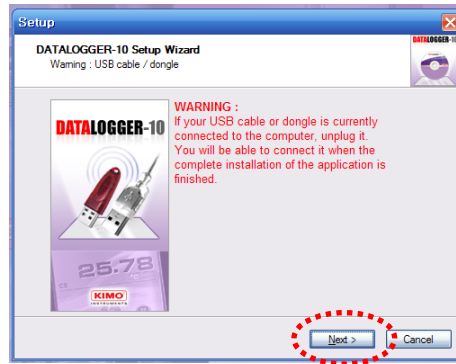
Setup

DATALOGGER-10 Setup Wizard
Warning : USB cable / dongle

DATALOGGER-10

DATALOGGER-10

WARNING :
If your USB cable or dongle is currently connected to the computer, unplug it. You will be able to connect it when the complete installation of the application is finished.

25.78

KIMO
INSTRUMENTS

Next >

Cancel